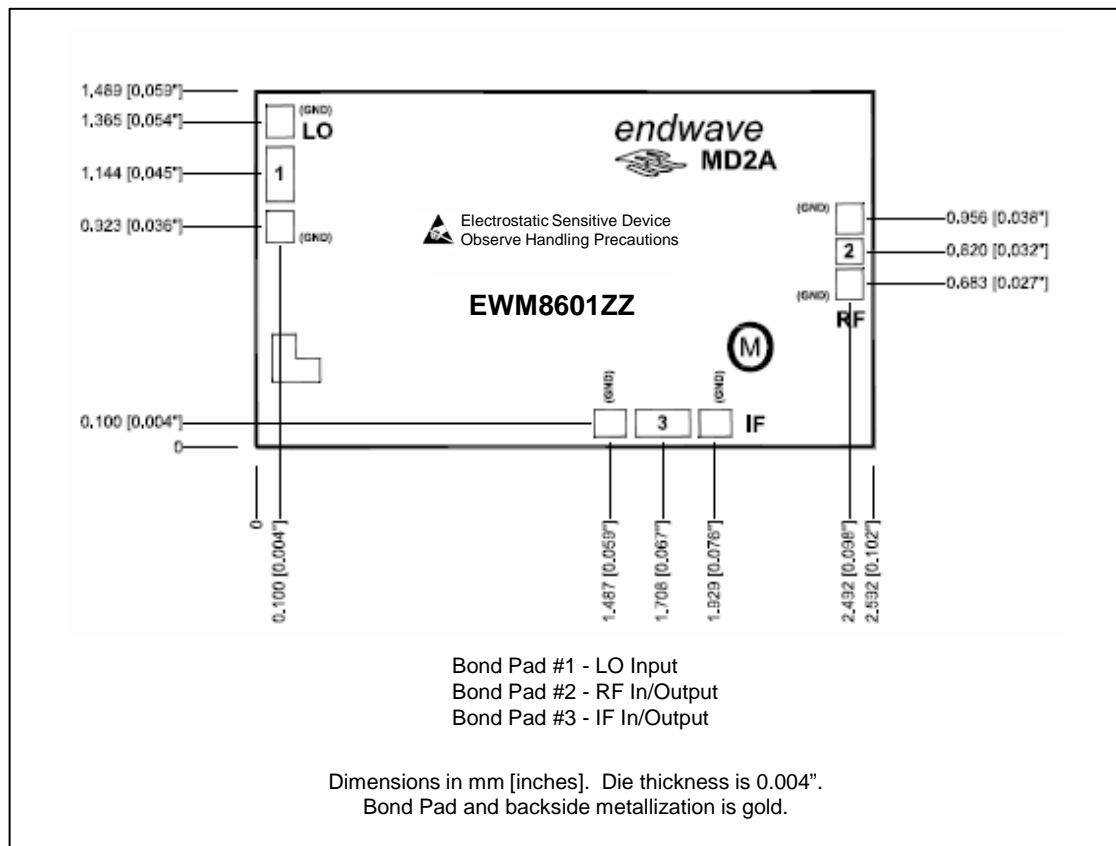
1,489 [0,059"]
1,365 [0,054"]
1,144 [0,045"]
0,923 [0,036"]
(GND)
LO
1
(GND)
endwave
MD2A
Electrostatic Sensitive Device
Observe Handling Precautions
EWM8601ZZ
M
(GND)
2
(GND)
RF
0,956 [0,038"]
0,820 [0,032"]
0,683 [0,027"]
0,100 [0,004"]
0
(GND)
3
(GND)
IF
0
0,100 [0,004"]
1,487 [0,059"]
1,708 [0,067"]
1,929 [0,076"]
2,492 [0,098"]
2,592 [0,102"]

Bond Pad #1 - LO Input
Bond Pad #2 - RF In/Output
Bond Pad #3 - IF In/Output

Dimensions in mm [inches]. Die thickness is 0.004".
Bond Pad and backside metallization is gold.